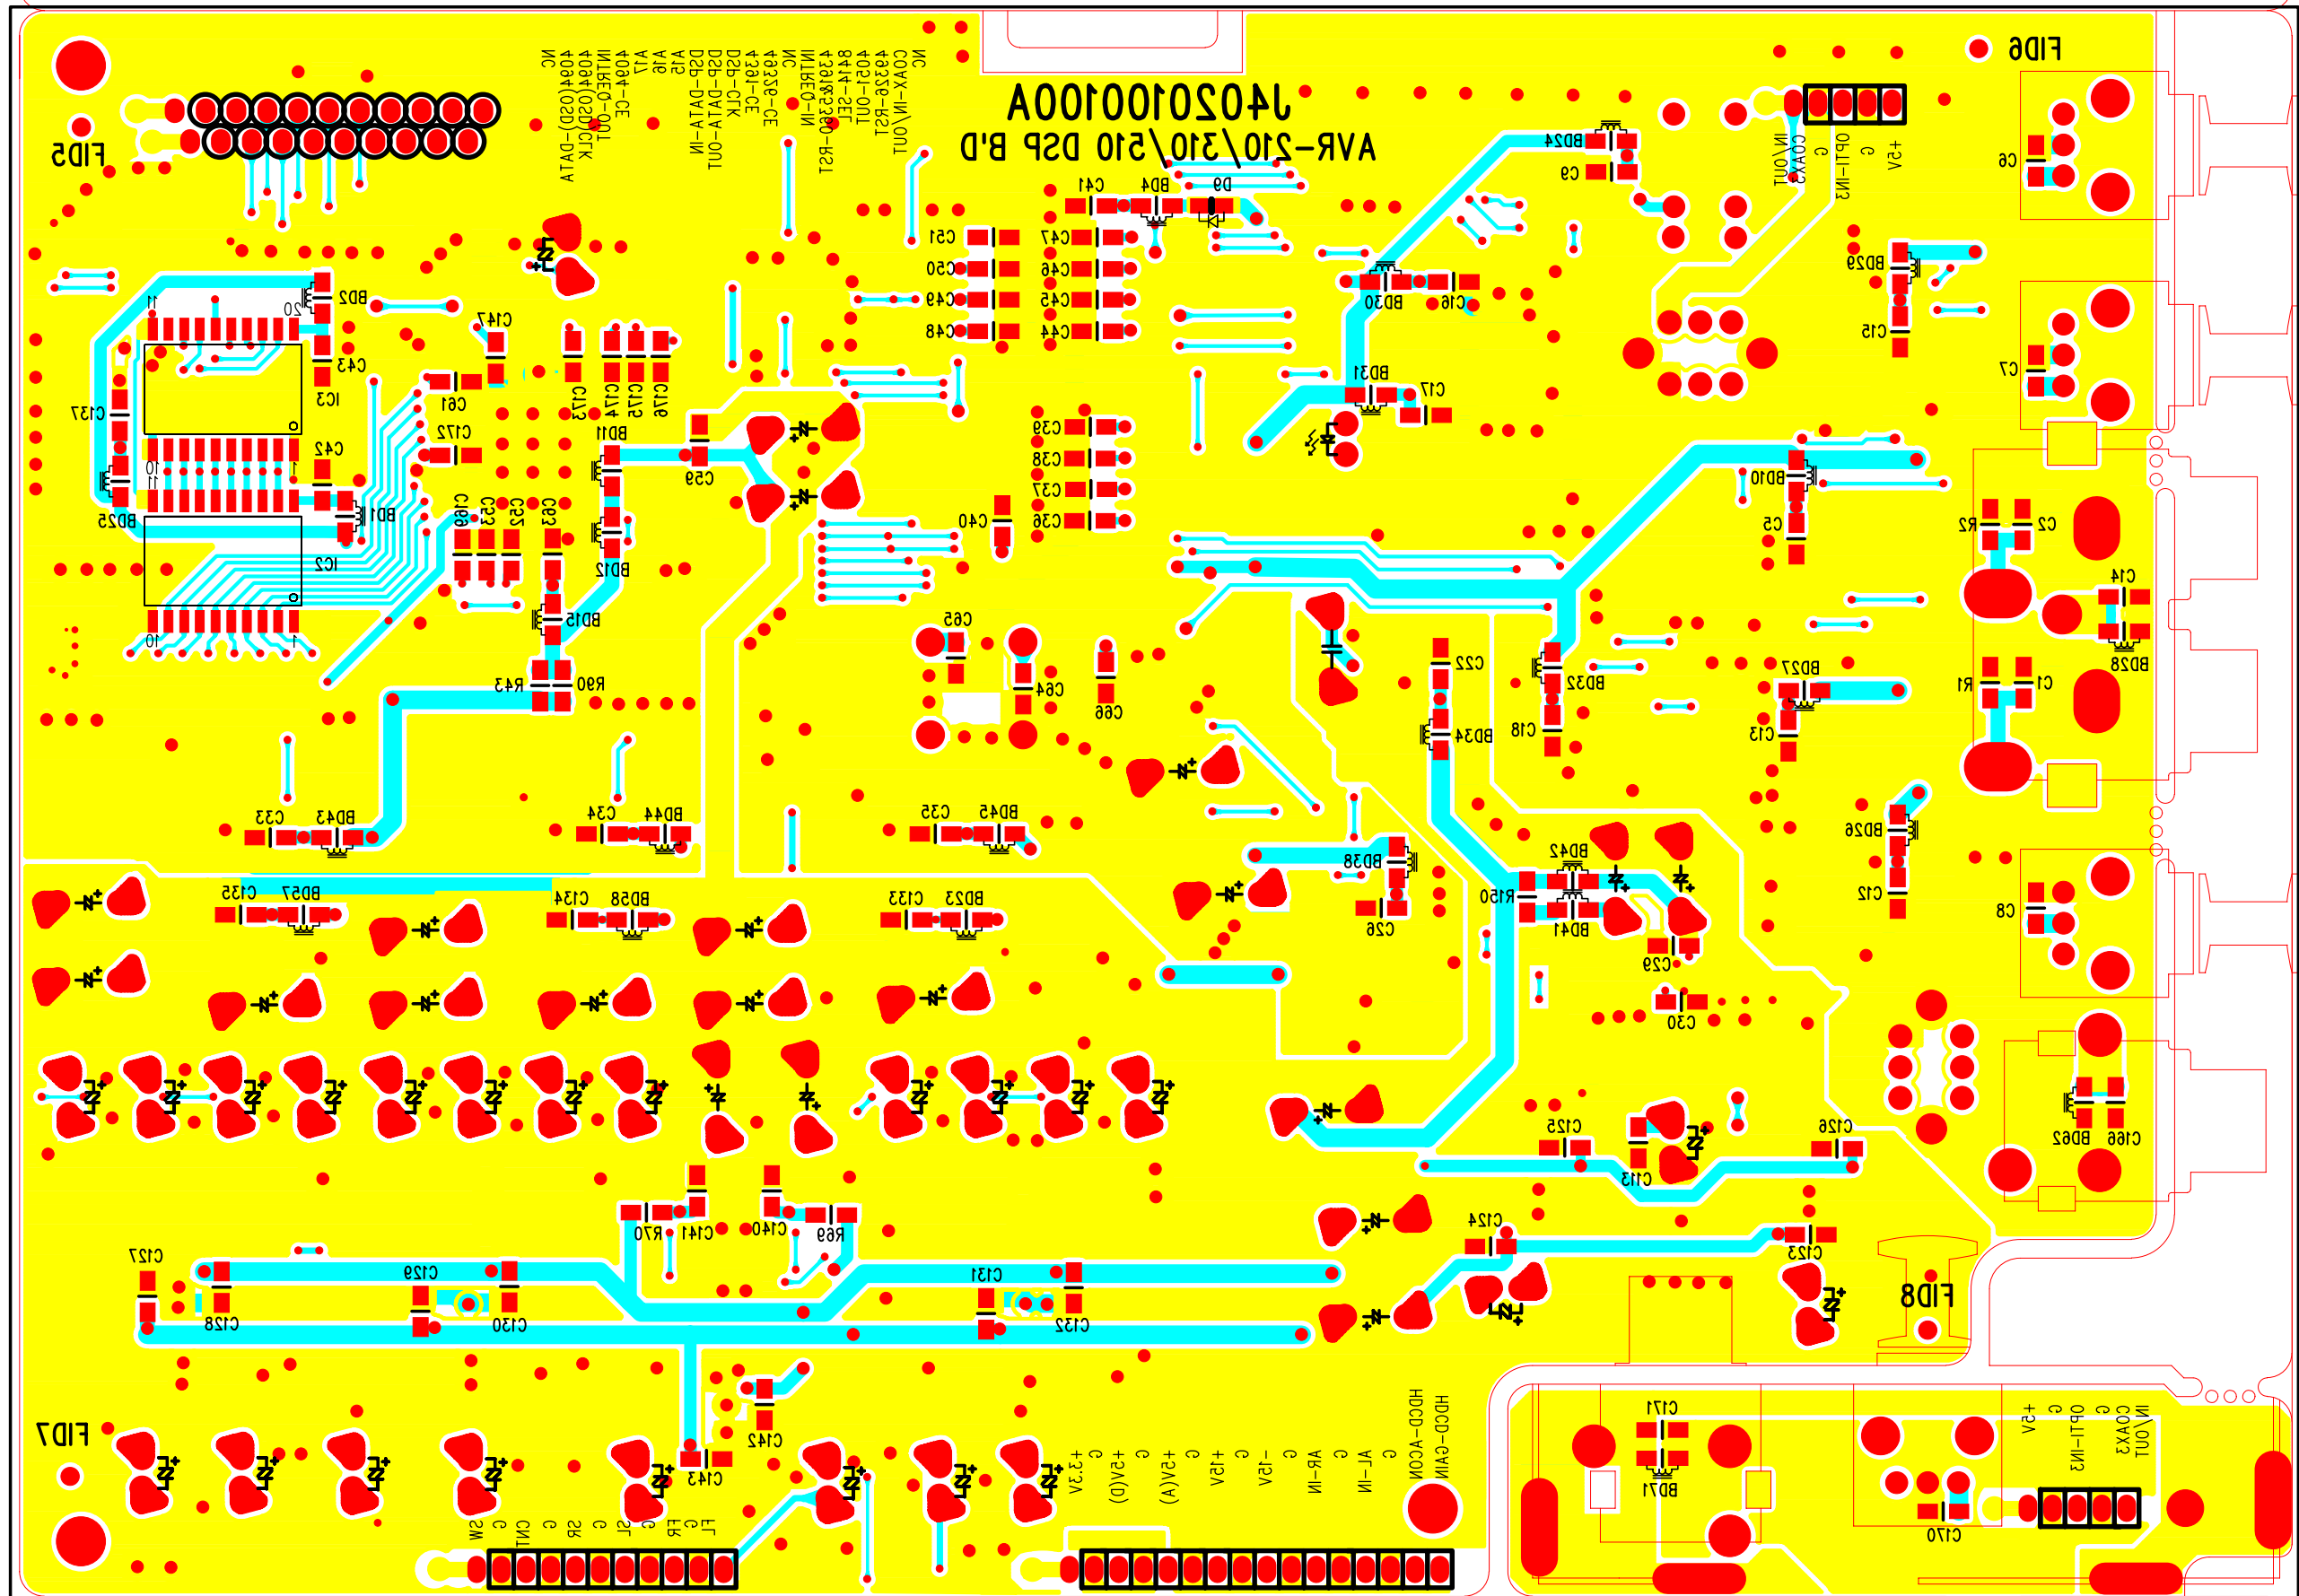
J4020100100A
AVR-210/310/510 DSP B'D

FID5
FID6
FID7
FID8

NC
4094(OSD)-DATA
4094(OSD)CLK
INTREQ-OUT
4094-CE
A17
A16
A15
DSP-DATA-IN
DSP-DATA-OUT
DSP-CLK
4391-CE
49326-CE
NC
INTREQ-IN
4391&8590-RST
8414-SEL
4051-OUT
49326-RST
COAX-IN/OUT
NC

IN/OUT
COAX3
G
OPTI-IN3
G
+5V

C6
C7
C8
C9
BD24
BD29
C15
C16
BD30
BD31
C17
C41
BD4
D9
C47
C46
C45
C44
C51
C50
C49
C48
C39
C38
C37
C36
C40
BD2
C43
IC3
C61
C147
C173
C174
C175
C176
C172
BD11
C59
C137
C42
BD1
BD25
IC2
C169
C53
C52
C63
BD12
BD15
R43
R90
BD10
C5
R2
C2
C14
BD28
R1
C1
C65
C64
C66
C22
BD32
BD27
C18
BD34
C13
BD26
C12
C33
BD43
C34
BD44
C35
BD45
BD38
BD42
R150
BD41
C26
C29
C30
C135
BD57
C134
BD58
C133
BD23
C125
C126
C113
BD62
C166
R70
C141
C140
R69
C124
C123
C127
C129
C131
C128
C130
C132
C142
C143
C171
BD71
C170

SW
CNT
G
SR
G
SL
G
FR
G
FL

+3.3V
G
+5V(D)
G
+5V(A)
G
+15V
G
-15V
G
AR-IN
G
AL-IN
G
HDCD-ACON
HDCD-GAIN

+5V
G
OPTI-IN3
G
COAX3
IN/OUT

20
11
10
1